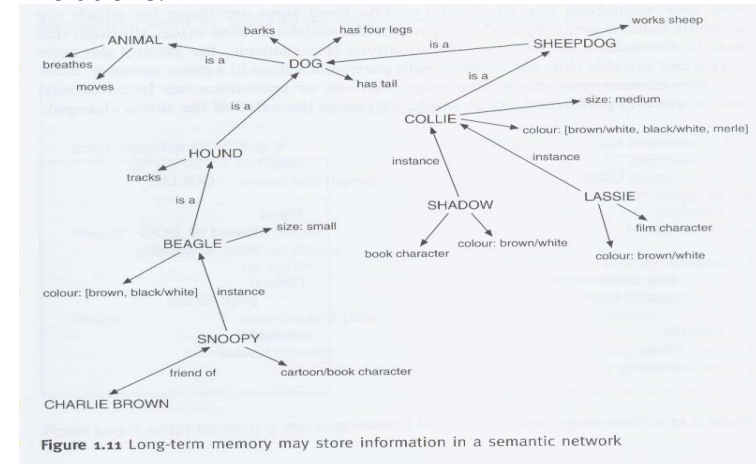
ANIMAL

breathes

moves

is a

barks

has four legs

DOG

has tail

is a

SHEEPDOG

works sheep

is a

HOUND

tracks

is a

COLLIE

size: medium

colour: [brown/white, black/white, merle]

instance

instance

SHADOW

book character

colour: brown/white

LASSIE

film character

colour: brown/white

is a

BEAGLE

size: small

colour: [brown, black/white]

instance

SNOOPY

friend of

cartoon/book character

CHARLIE BROWN

Figure 1.11 Long-term memory may store information in a semantic network